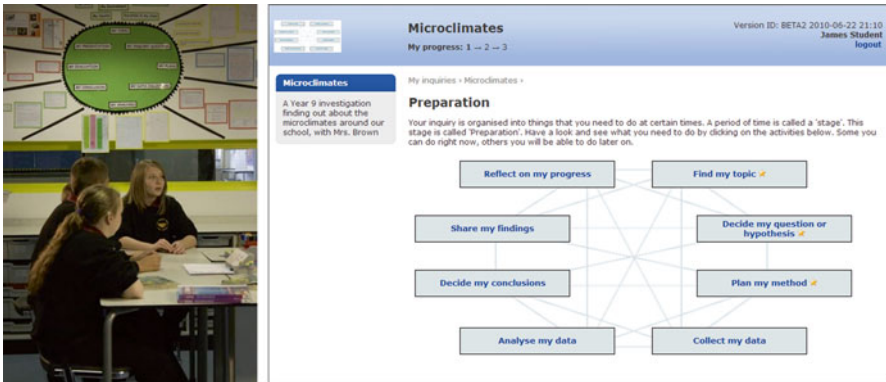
Microclimates

My progress: 1 → 2 → 3

Version ID: BETA2 2010-06-22 21:10
James Student
logout

Microclimates

A Year 9 investigation finding out about the microclimates around our school, with Mrs. Brown

My inquiries › Microclimates ›

Preparation

Your inquiry is organised into things that you need to do at certain times. A period of time is called a 'stage'. This stage is called 'Preparation'. Have a look and see what you need to do by clicking on the activities below. Some you can do right now, others you will be able to do later on.

Reflect on my progress

Find my topic

Share my findings

Decide my question or hypothesis

Decide my conclusions

Plan my method

Analyse my data

Collect my data